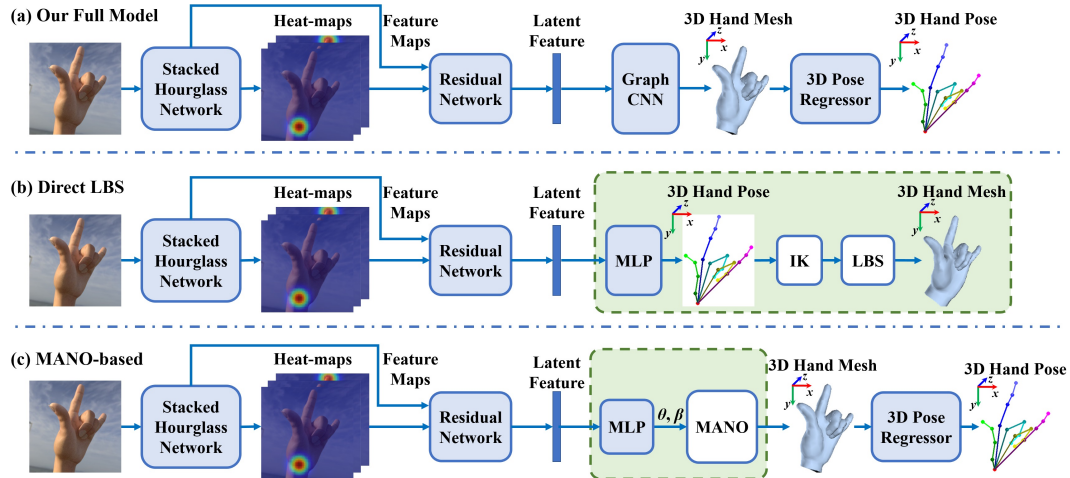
(a) Our Full Model

Stacked Hourglass Network

Heat-maps

Feature Maps

Residual Network

Latent Feature

Graph CNN

3D Hand Mesh

$z$ $y$ $x$

3D Pose Regressor

3D Hand Pose

$z$ $y$ $x$

(b) Direct LBS

Stacked Hourglass Network

Heat-maps

Feature Maps

Residual Network

Latent Feature

MLP

3D Hand Pose

$z$ $y$ $x$

IK

LBS

3D Hand Mesh

$z$ $y$ $x$

(c) MANO-based

Stacked Hourglass Network

Heat-maps

Feature Maps

Residual Network

Latent Feature

MLP

$\theta, \beta$

MANO

3D Hand Mesh

$z$ $y$ $x$

3D Pose Regressor

3D Hand Pose

$z$ $y$ $x$